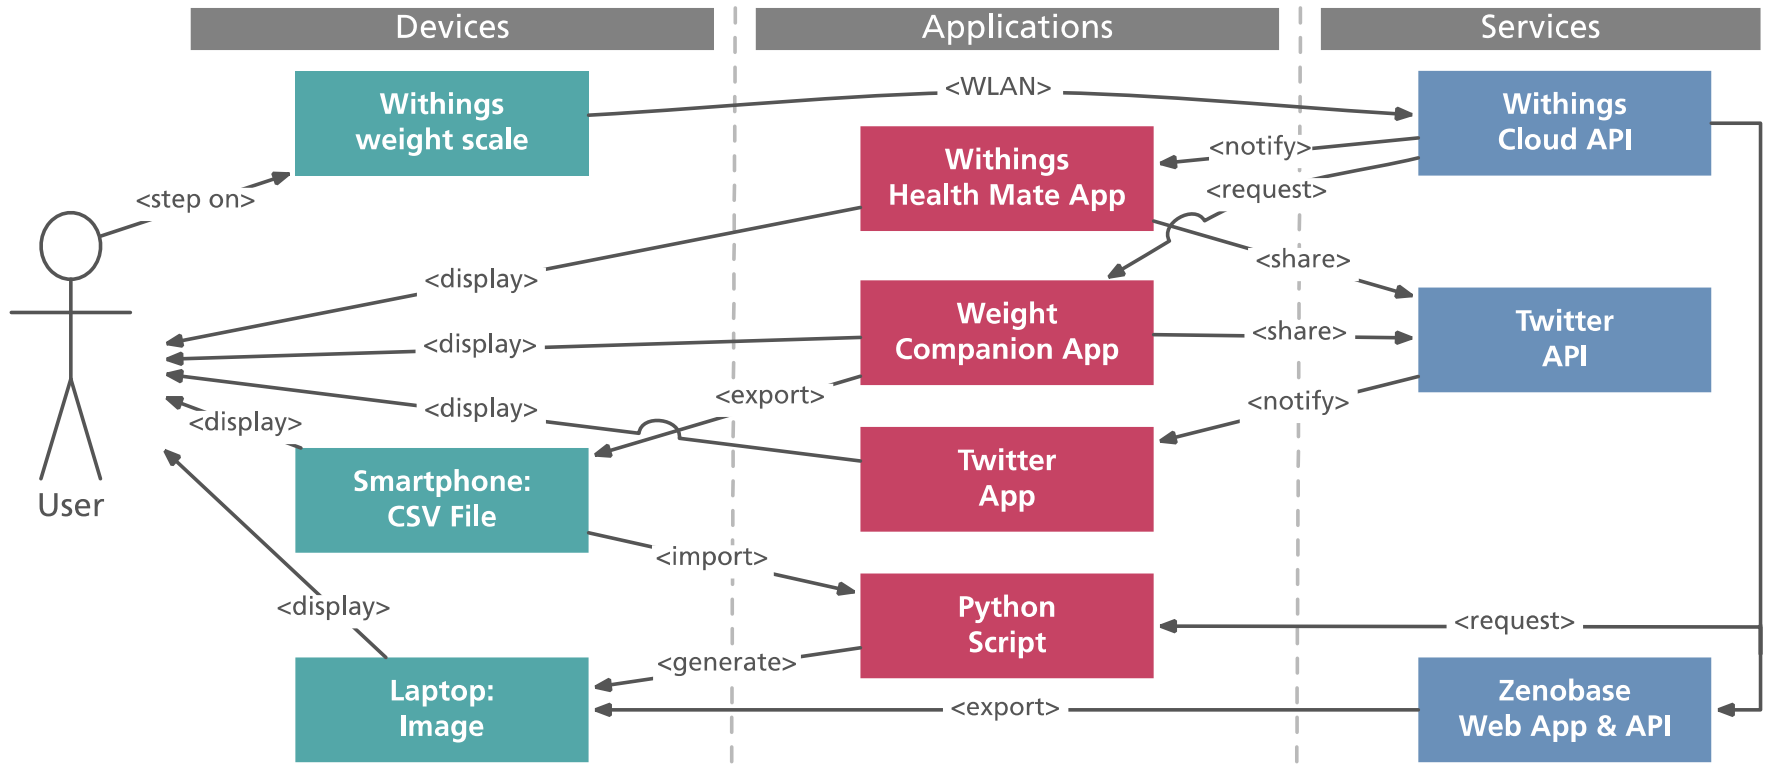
Devices

Applications

Services

Withings weight scale

<WLAN>

Withings Cloud API

Withings Health Mate App

<notify>

<request>

<step on>

<display>

<share>

Weight Companion App

Twitter API

<display>

<share>

<export>

<display>

<notify>

<display>

Twitter App

User

Smartphone: CSV File

<import>

Python Script

<display>

<request>

<generate>

Laptop: Image

<export>

Zenobase Web App & API